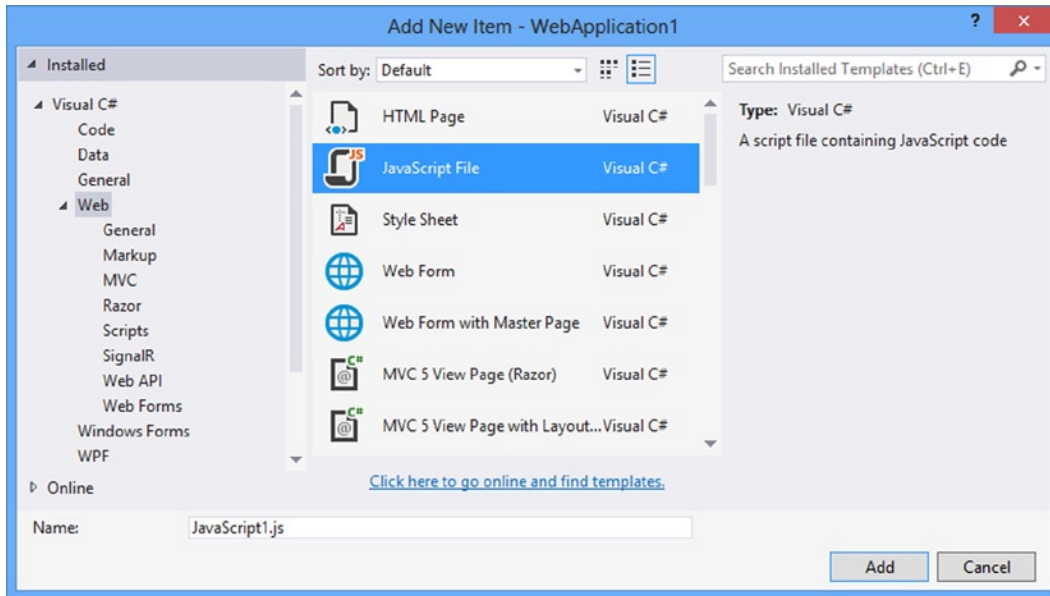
Add New Item - WebApplication1

?
×

◢ Installed

◢ Visual C#
Code
Data
General
◢ Web
General
Markup
MVC
Razor
Scripts
SignalR
Web API
Web Forms
Windows Forms
WPF
▷ Online

Sort by: Default

HTML Page Visual C#
JavaScript File Visual C#
Style Sheet Visual C#
Web Form Visual C#
Web Form with Master Page Visual C#
MVC 5 View Page (Razor) Visual C#
MVC 5 View Page with Layout... Visual C#

Click here to go online and find templates.

Search Installed Templates (Ctrl+E)

Type: Visual C#
A script file containing JavaScript code

Name: JavaScript1.js

Add
Cancel